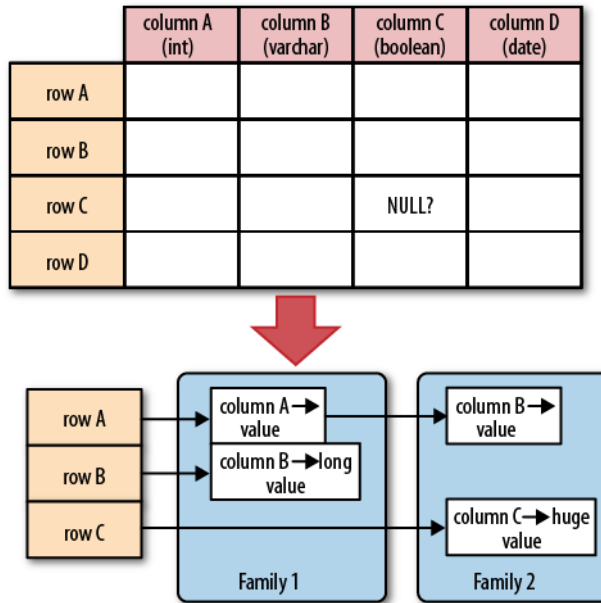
| | column A (int) | column B (varchar) | column C (boolean) | column D (date) |
|---|---|---|---|---|
| row A | | | | |
| row B | | | | |
| row C | | | NULL? | |
| row D | | | | |

row A

row B

row C

column A → value

column B → long value

Family 1

column B → value

column C → huge value

Family 2